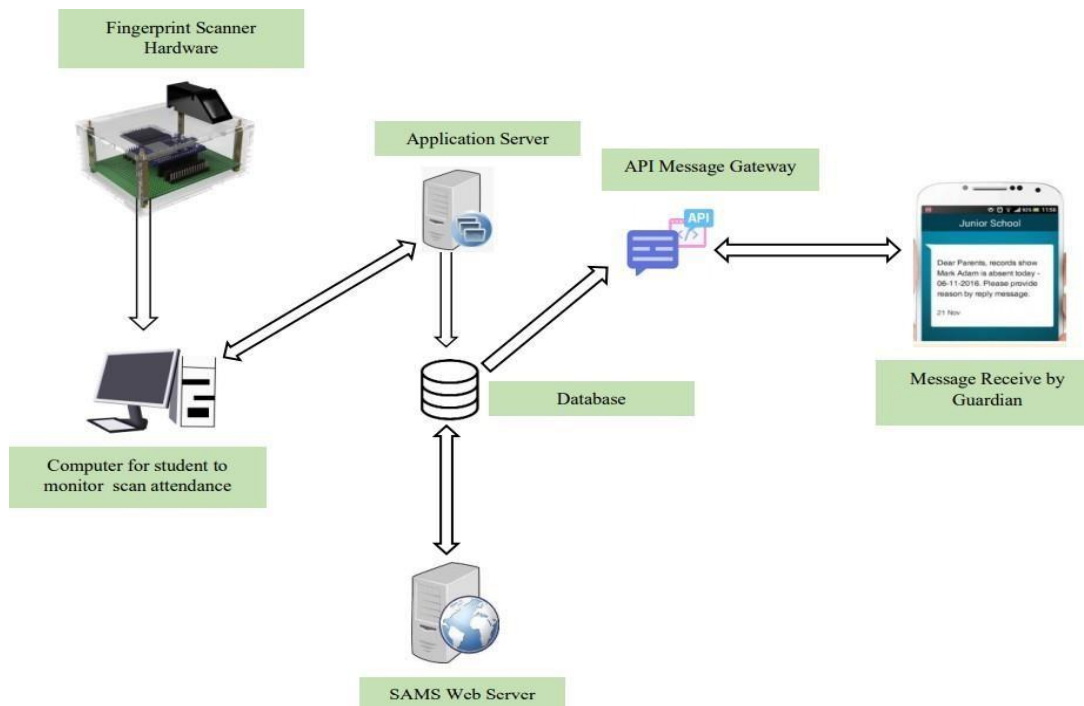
Fingerprint Scanner Hardware

Application Server

API Message Gateway

API

Junior School

Dear Parents, records show Mark Adam is absent today - 06-11-2016. Please provide reason by reply message.

21 Nov

Database

Message Receive by Guardian

Computer for student to monitor scan attendance

SAMS Web Server